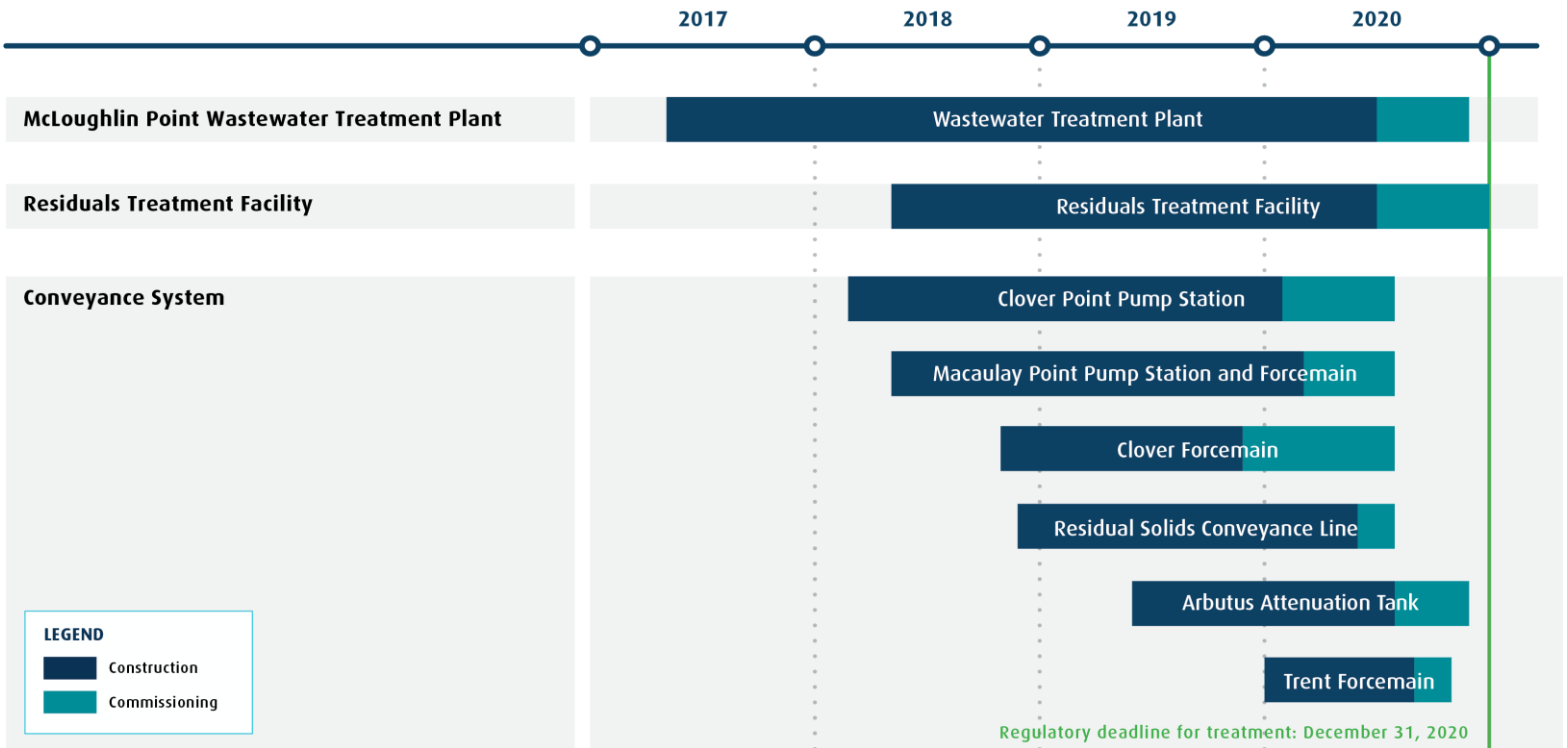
2017
2018
2019
2020

McLoughlin Point Wastewater Treatment Plant
Wastewater Treatment Plant

Residuals Treatment Facility
Residuals Treatment Facility

Conveyance System
Clover Point Pump Station
Macaulay Point Pump Station and Forcemain
Clover Forcemain
Residual Solids Conveyance Line
Arbutus Attenuation Tank
Trent Forcemain

LEGEND
Construction
Commissioning

Regulatory deadline for treatment: December 31, 2020